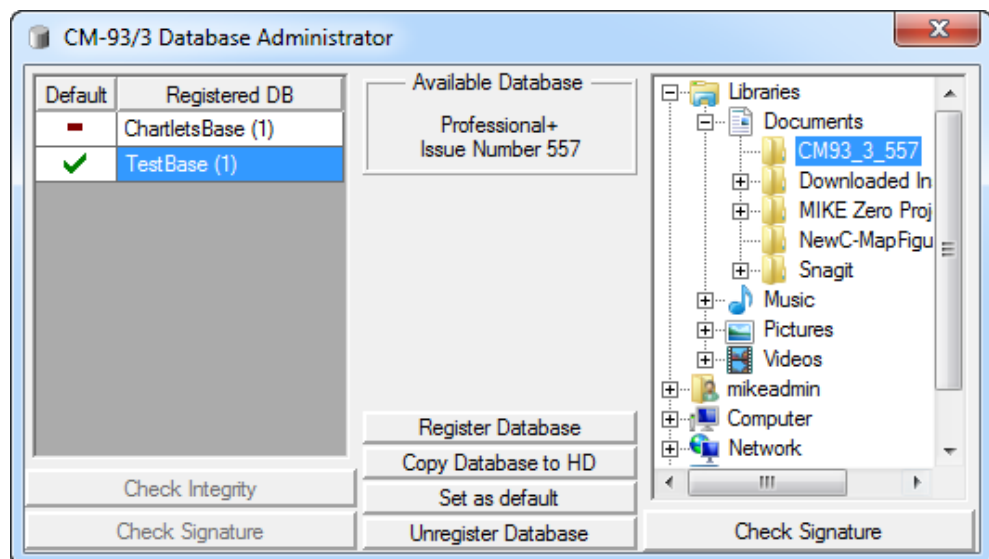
CM-93/3 Database Administrator

| Default | Registered DB |
|---|---|
| – | ChartletsBase (1) |
| ✔ | TestBase (1) |

Check Integrity

Check Signature

Available Database

Professional+
Issue Number 557

Register Database

Copy Database to HD

Set as default

Unregister Database

Libraries
Documents
CM93_3_557
Downloaded In
MIKE Zero Proj
NewC-MapFigu
Snagit
Music
Pictures
Videos
mikeadmin
Computer
Network

Check Signature